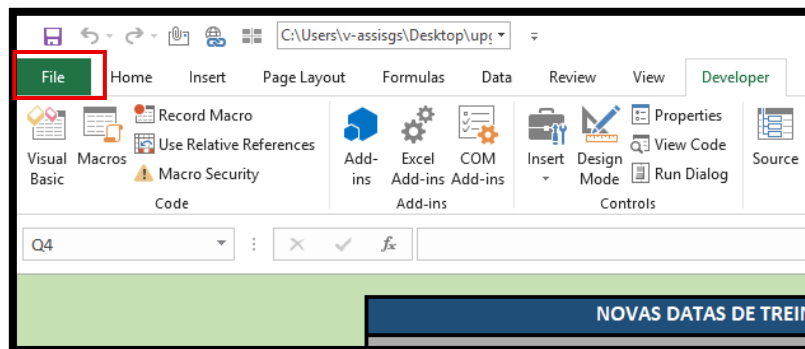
C:\Users\v-assigs\Desktop\upc

File Home Insert Page Layout Formulas Data Review View Developer

Visual Basic
Macros
Record Macro
Use Relative References
Macro Security
Code

Add-ins
Excel Add-ins
COM Add-ins
Add-ins

Insert
Design Mode
Properties
View Code
Run Dialog
Controls

Source

Q4

$f_x$

NOVAS DATAS DE TREIN